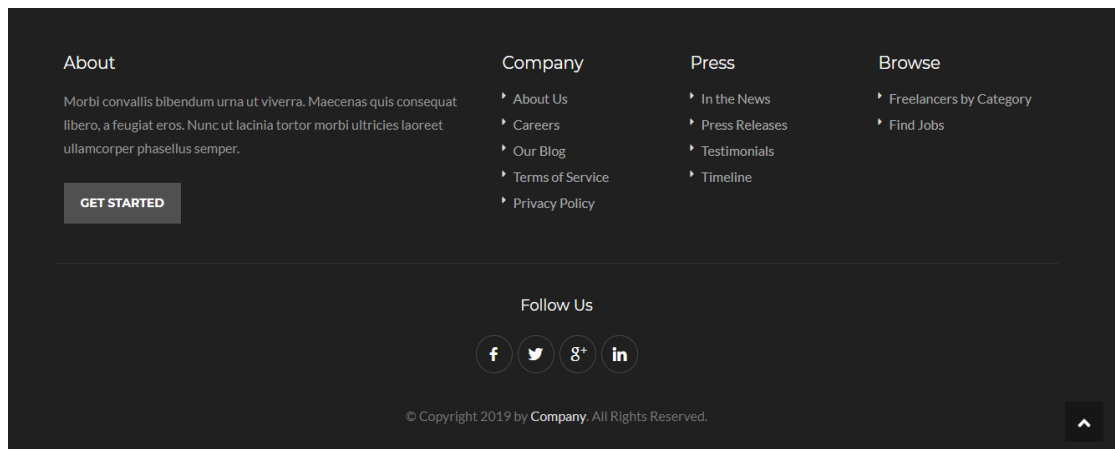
About

Morbi convallis bibendum urna ut viverra. Maecenas quis consequat libero, a feugiat eros. Nunc ut lacinia tortor morbi ultricies laoreet ullamcorper phasellus semper.

GET STARTED

Company

About Us
Careers
Our Blog
Terms of Service
Privacy Policy

Press

In the News
Press Releases
Testimonials
Timeline

Browse

Freelancers by Category
Find Jobs

Follow Us

f
g+
in

© Copyright 2019 by Company. All Rights Reserved.